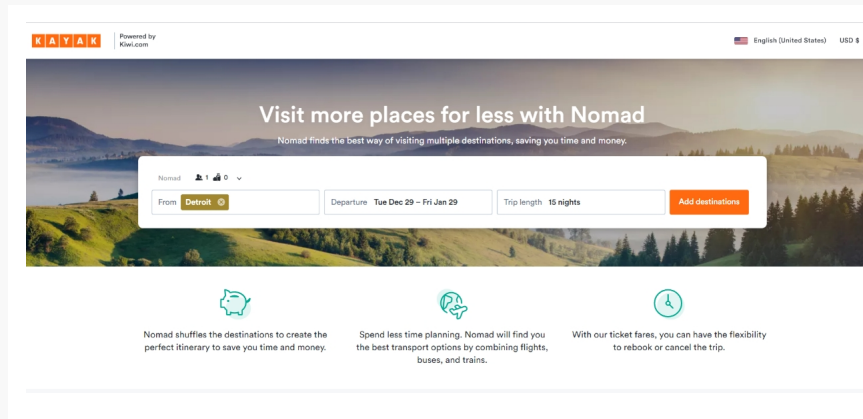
KAYAK Powered by Kiwi.com

English (United States) USD $

Visit more places for less with Nomad

Nomad finds the best way of visiting multiple destinations, saving you time and money.

Nomad 1 0

From Detroit

Departure Tue Dec 29 – Fri Jan 29

Trip length 15 nights

Add destinations

Nomad shuffles the destinations to create the perfect itinerary to save you time and money.

Spend less time planning. Nomad will find you the best transport options by combining flights, buses, and trains.

With our ticket fares, you can have the flexibility to rebook or cancel the trip.